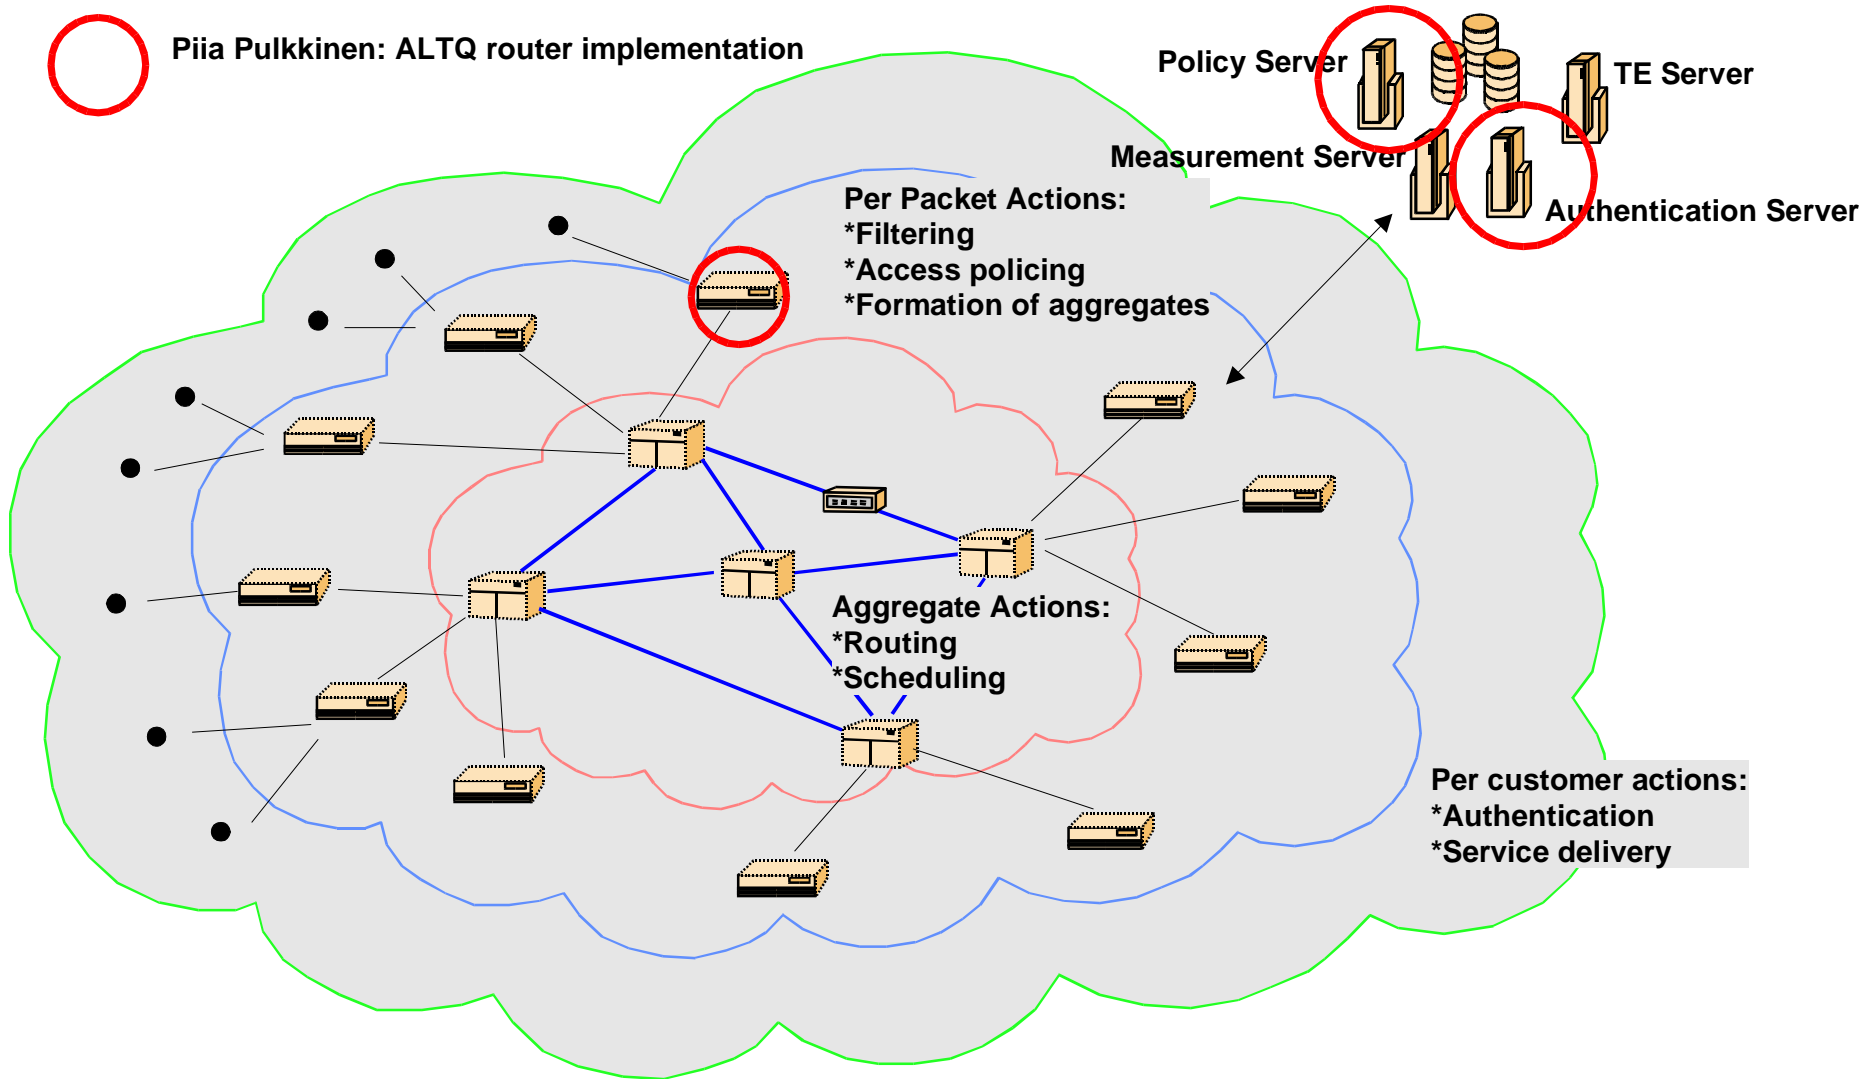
Piia Pulkkinen: ALTQ router implementation

Policy Server

TE Server

Measurement Server

Authentication Server

Per Packet Actions:
*Filtering
*Access policing
*Formation of aggregates

Aggregate Actions:
*Routing
*Scheduling

Per customer actions:
*Authentication
*Service delivery